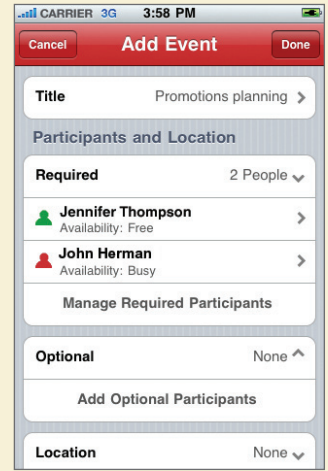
CARRIER 3G 3:58 PM

Cancel Add Event Done

Title Promotions planning >

Participants and Location

Required 2 People

Jennifer Thompson
Availability: Free

John Herman
Availability: Busy

Manage Required Participants

Optional None

Add Optional Participants

Location None